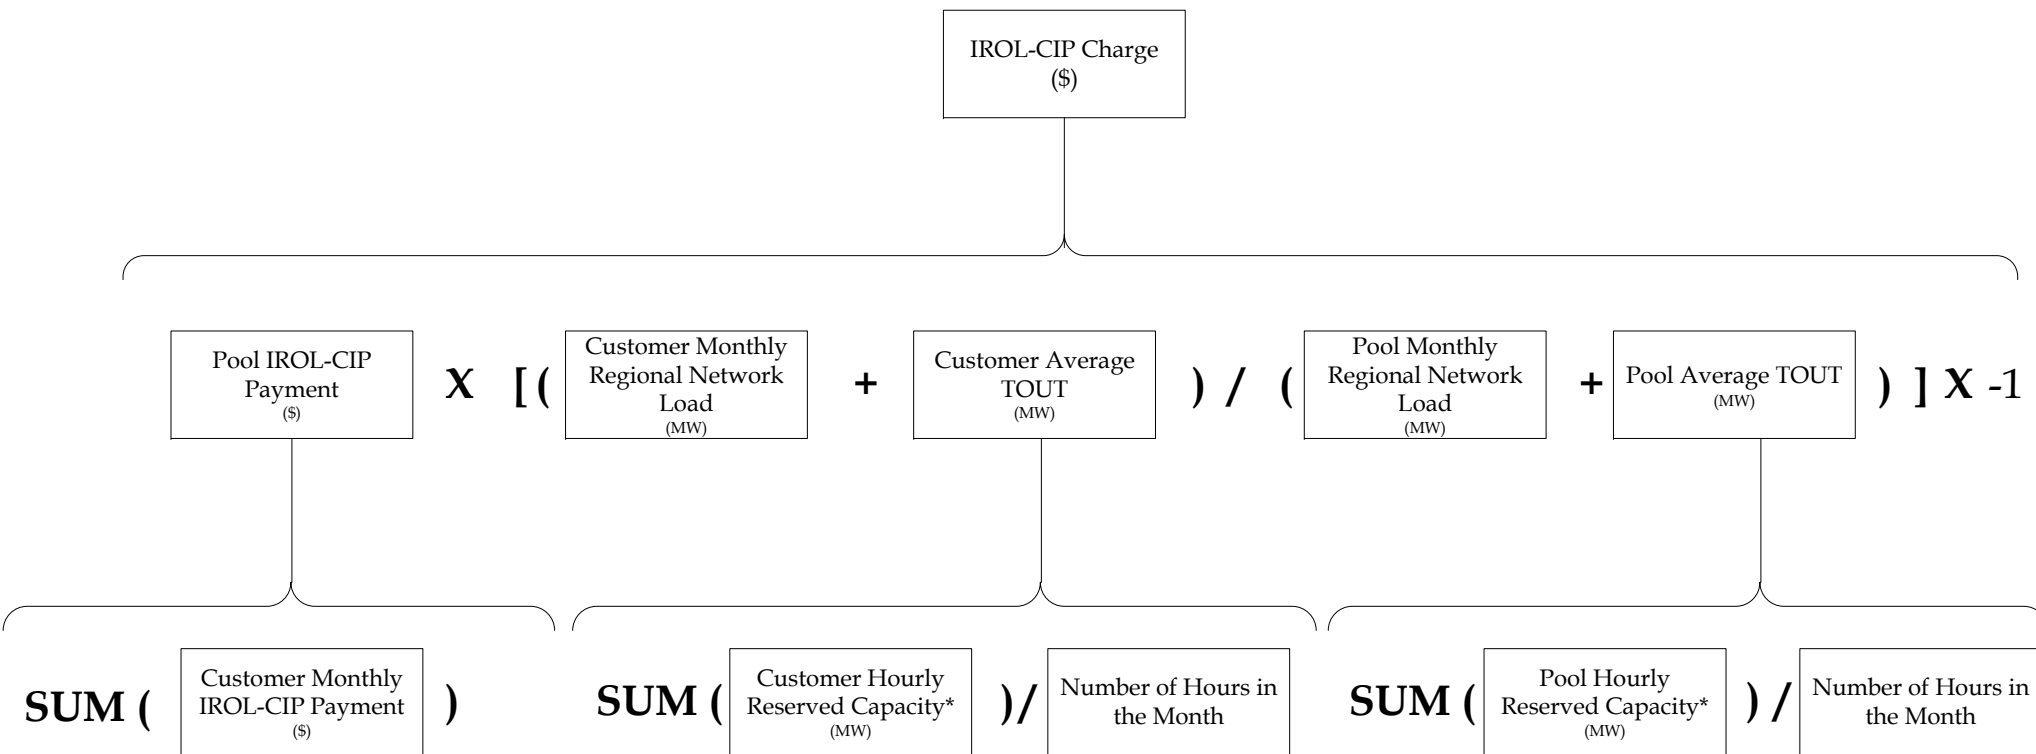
IROL-CIP Charge
($)

Pool IROL-CIP Payment
($)

X [(

Customer Monthly Regional Network Load
(MW)

+

Customer Average TOUT
(MW)

) / (

Pool Monthly Regional Network Load
(MW)

+

Pool Average TOUT
(MW)

) ] X -1

SUM (

Customer Monthly IROL-CIP Payment
($)

)

SUM (

Customer Hourly Reserved Capacity*
(MW)

)/

Number of Hours in the Month

SUM (

Pool Hourly Reserved Capacity*
(MW)

) /

Number of Hours in the Month